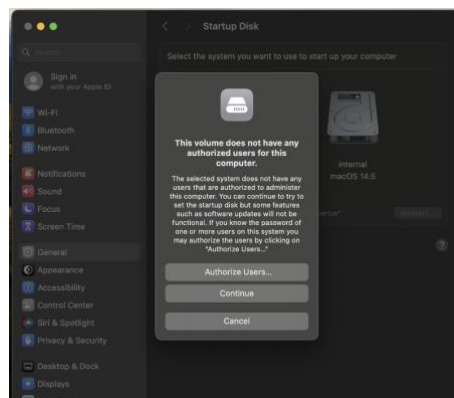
Q Search

Sign in
with your Apple ID

Wi-Fi
Bluetooth
Network
Notifications
Sound
Focus
Screen Time
General
Appearance
Accessibility
Control Center
Siri & Spotlight
Privacy & Security
Desktop & Dock
Displays

Startup Disk

Select the system you want to use to start up your computer

Internal
macOS 14.5

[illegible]

This volume does not have any authorized users for this computer.

The selected system does not have any users that are authorized to administer this computer. You can continue to try to set the startup disk but some features such as software updates will not be functional. If you know the password of one or more users on this system you may authorize the users by clicking on "Authorize Users..."

Authorize Users...

Continue

Cancel

?